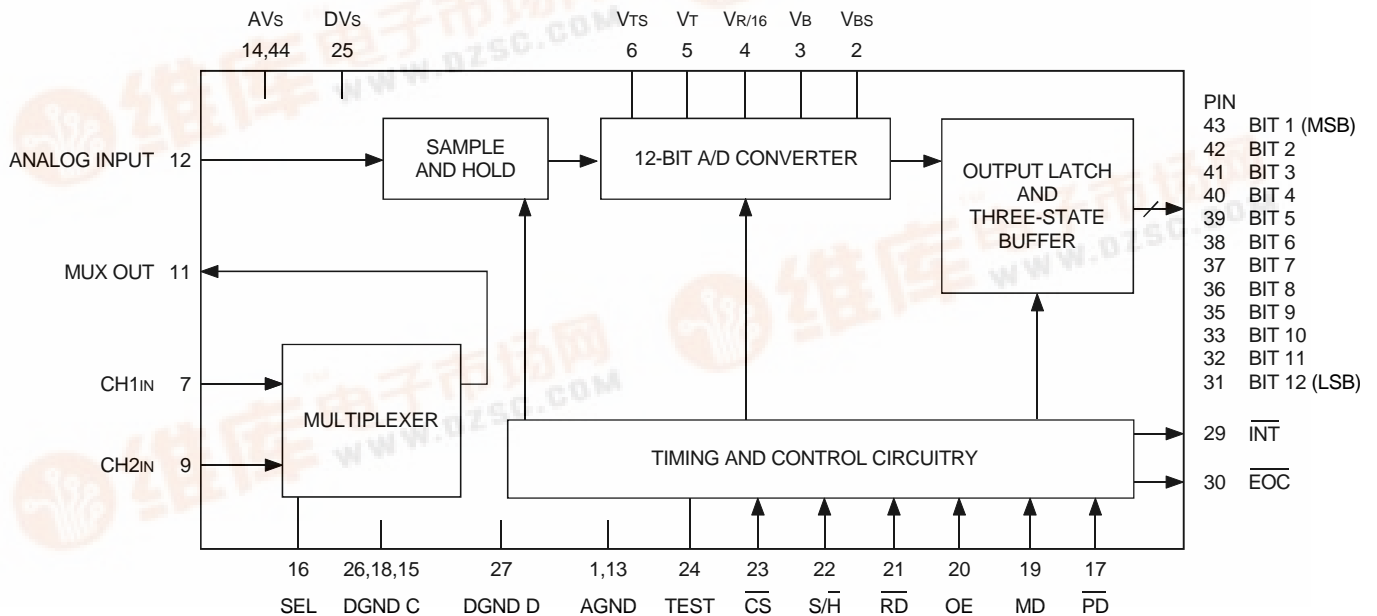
AVS 14,44
DVS 25
VTS 6
VT 5
VR/16 4
VB 3
VBS 2

www.dzsc.com

ANALOG INPUT 12
SAMPLE AND HOLD
12-BIT A/D CONVERTER
OUTPUT LATCH AND THREE-STATE BUFFER

PIN
43 BIT 1 (MSB)
42 BIT 2
41 BIT 3
40 BIT 4
39 BIT 5
38 BIT 6
37 BIT 7
36 BIT 8
35 BIT 9
33 BIT 10
32 BIT 11
31 BIT 12 (LSB)

MUX OUT 11
CH1IN 7
CH2IN 9
MULTIPLEXER
TIMING AND CONTROL CIRCUITRY
29 $\overline{INT}$
30 $\overline{EOC}$

16 SEL
26,18,15 DGND C
27 DGND D
1,13 AGND
24 TEST
23 $\overline{CS}$
22 S/$\overline{H}$
21 $\overline{RD}$
20 OE
19 MD
17 $\overline{PD}$